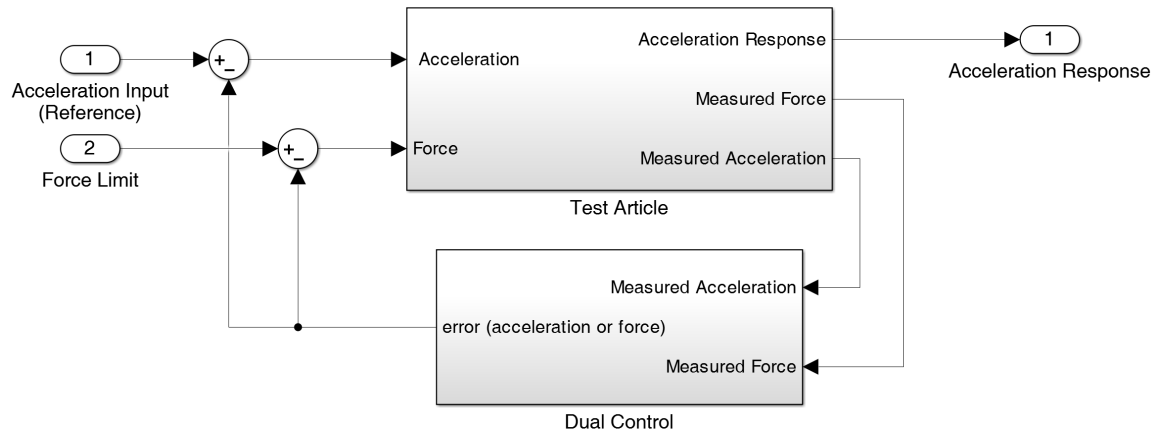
1
Acceleration Input (Reference)

2
Force Limit

+
−

+
−

Acceleration
Force
Acceleration Response
Measured Force
Measured Acceleration
Test Article

1
Acceleration Response

Measured Acceleration
error (acceleration or force)
Measured Force
Dual Control